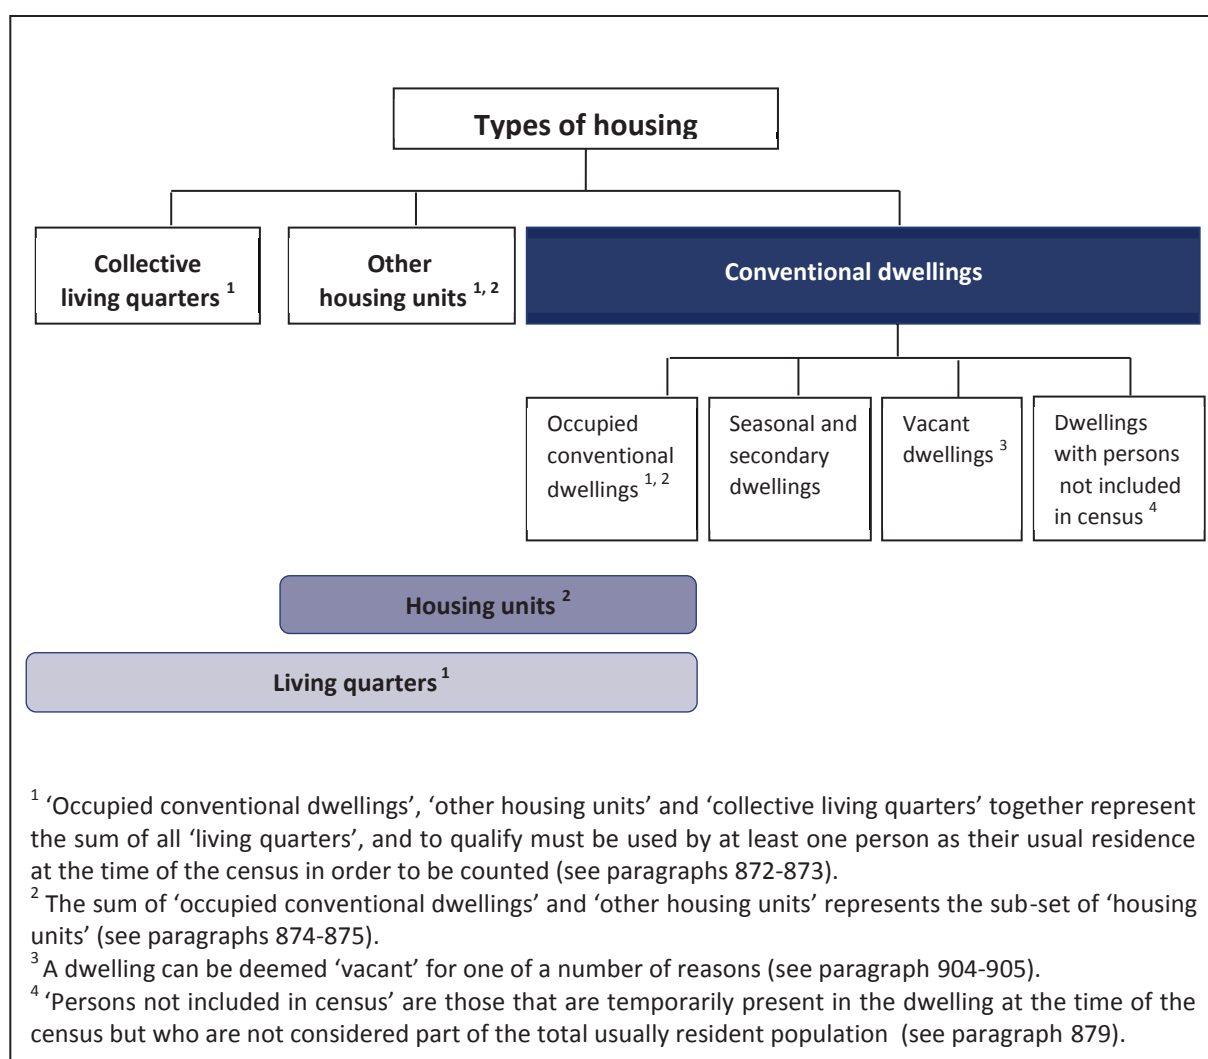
Types of housing

Collective living quarters $^{1}$

Other housing units $^{1, 2}$

Conventional dwellings

Occupied conventional dwellings $^{1, 2}$

Seasonal and secondary dwellings

Vacant dwellings $^{3}$

Dwellings with persons not included in census $^{4}$

Housing units $^{2}$

Living quarters $^{1}$

$^{1}$ 'Occupied conventional dwellings', 'other housing units' and 'collective living quarters' together represent the sum of all 'living quarters', and to qualify must be used by at least one person as their usual residence at the time of the census in order to be counted (see paragraphs 872-873).
$^{2}$ The sum of 'occupied conventional dwellings' and 'other housing units' represents the sub-set of 'housing units' (see paragraphs 874-875).
$^{3}$ A dwelling can be deemed 'vacant' for one of a number of reasons (see paragraph 904-905).
$^{4}$ 'Persons not included in census' are those that are temporarily present in the dwelling at the time of the census but who are not considered part of the total usually resident population (see paragraph 879).